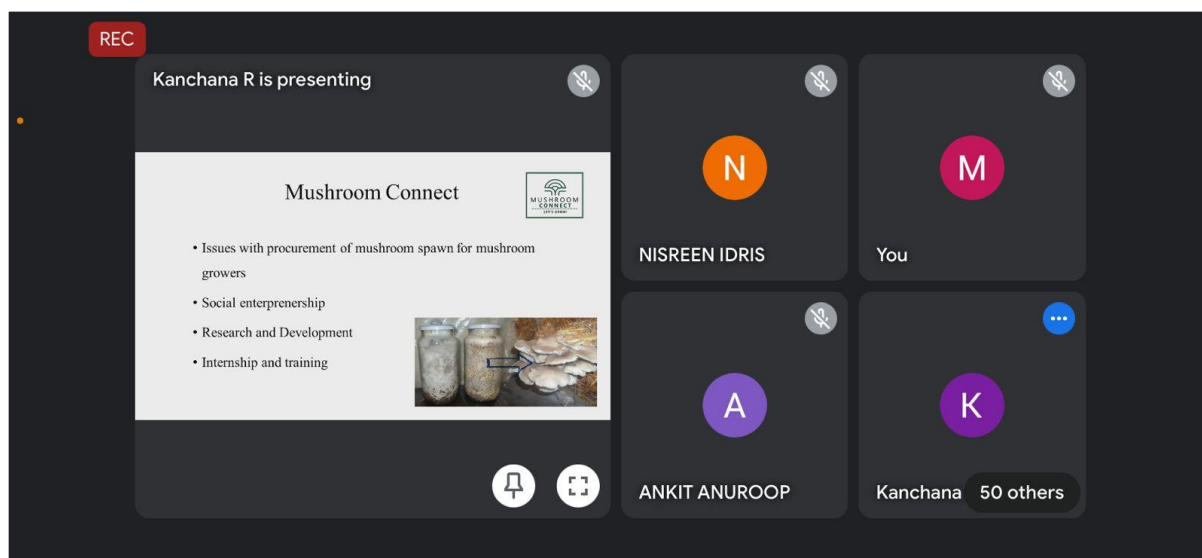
REC

Kanchana R is presenting

Mushroom Connect

MUSHROOM CONNECT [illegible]

• Issues with procurement of mushroom spawn for mushroom growers

• Social enterprenership

• Research and Development

• Internship and training

N

NISREEN IDRIS

M

You

A

ANKIT ANUROOP

K

Kanchana

50 others